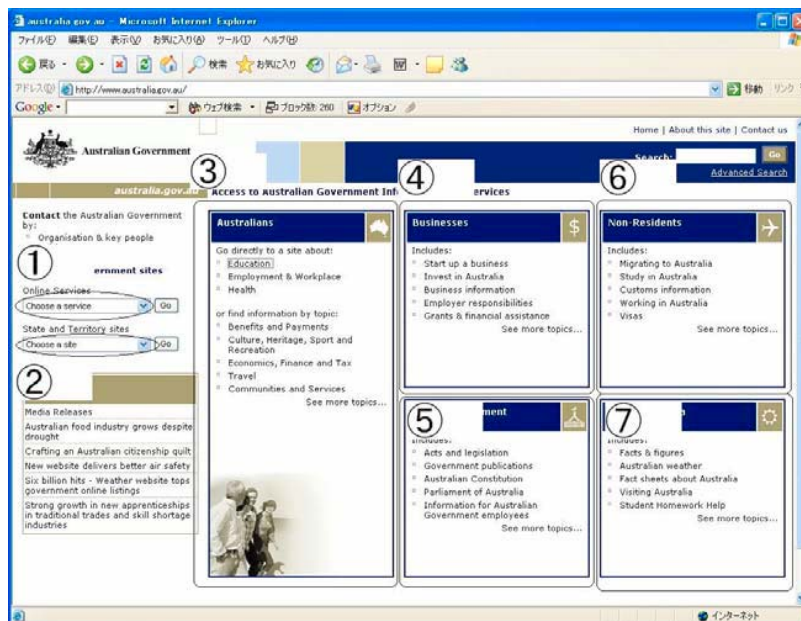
australia.gov.au - Microsoft Internet Explorer

ファイル(F) 編集(E) 表示(V) お気に入り(A) ツール(T) ヘルプ(H)

戻る 検索 お気に入り

アドレス(D) http://www.australia.gov.au/ 移動 リンク

Google ウェブ検索 ブロック数: 260 オプション

Home | About this site | Contact us

Australian Government

Search: Go

Advanced Search

australia.gov.au

③ Access to Australian Government Inf ④ ervices ⑥

Contact the Australian Government by:
Organisation & key people

① ernment sites

Online Services
Choose a service Go

State and Territory sites
Choose a site Go

②

Media Releases

Australian food industry grows despite drought

Crafting an Australian citizenship quilt

New website delivers better air safety

Six billion hits - Weather website tops government online listings

Strong growth in new apprenticeships in traditional trades and skill shortage industries

Australians

Go directly to a site about:
Education
Employment & Workplace
Health

or find information by topic:
Benefits and Payments
Culture, Heritage, Sport and Recreation
Economics, Finance and Tax
Travel
Communities and Services
See more topics...

Businesses $

Includes:
Start up a business
Invest in Australia
Business information
Employer responsibilities
Grants & financial assistance
See more topics...

Non-Residents

Includes:
Migrating to Australia
Study in Australia
Customs information
Working in Australia
Visas
See more topics...

⑤ ment

Includes:
Acts and legislation
Government publications
Australian Constitution
Parliament of Australia
Information for Australian Government employees
See more topics...

⑦

Includes:
Facts & figures
Australian weather
Fact sheets about Australia
Visiting Australia
Student Homework Help
See more topics...

インターネット